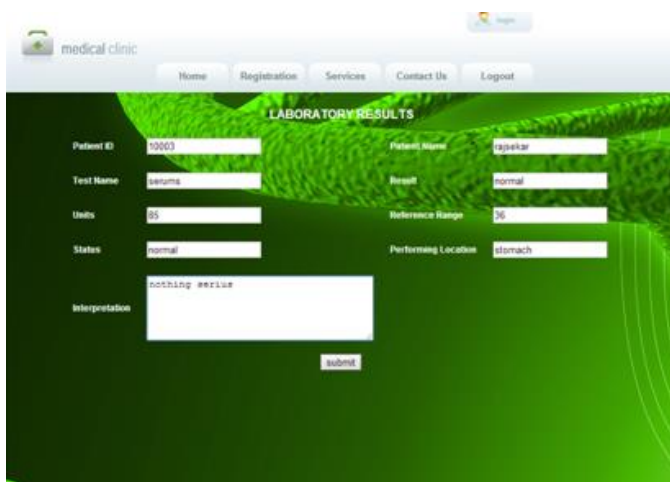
login

medical clinic

Home Registration Services Contact Us Logout

LABORATORY RESULTS

Patient ID 10003

Patient Name rajsekar

Test Name serums

Result normal

Units 85

Reference Range 36

States normal

Performing Location stomach

Interpretation nothing serius

submit